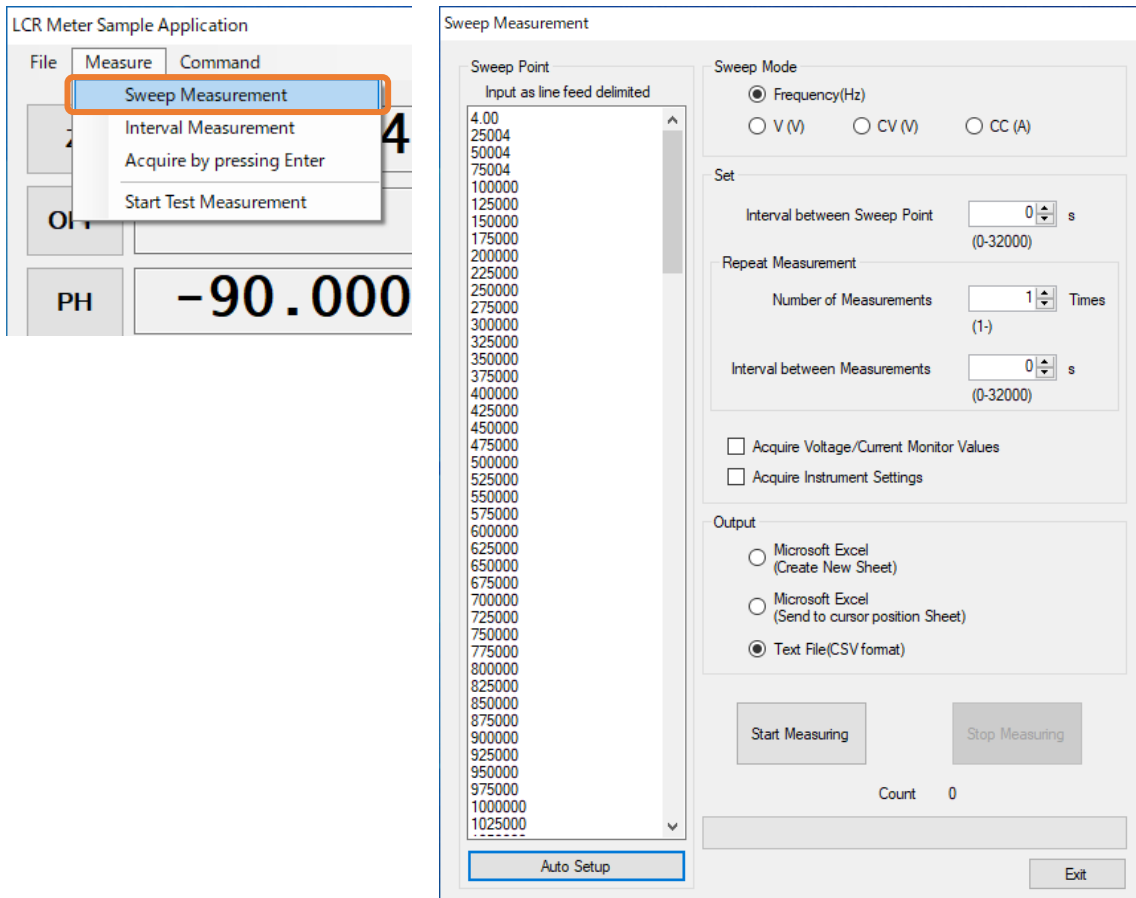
LCR Meter Sample Application

File Measure Command

Sweep Measurement
Interval Measurement
Acquire by pressing Enter
Start Test Measurement

Z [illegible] 4

OFF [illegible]

PH -90.000

Sweep Measurement

Sweep Point
Input as line feed delimited
4.00
25004
50004
75004
100000
125000
150000
175000
200000
225000
250000
275000
300000
325000
350000
375000
400000
425000
450000
475000
500000
525000
550000
575000
600000
625000
650000
675000
700000
725000
750000
775000
800000
825000
850000
875000
900000
925000
950000
975000
1000000
1025000

Auto Setup

Sweep Mode
Frequency(Hz)
V (V) CV (V) CC (A)

Set
Interval between Sweep Point 0 s
(0-32000)

Repeat Measurement
Number of Measurements 1 Times
(1-)
Interval between Measurements 0 s
(0-32000)

Acquire Voltage/Current Monitor Values
Acquire Instrument Settings

Output
Microsoft Excel
(Create New Sheet)
Microsoft Excel
(Send to cursor position Sheet)
Text File(CSV format)

Start Measuring
Stop Measuring

Count 0

Exit